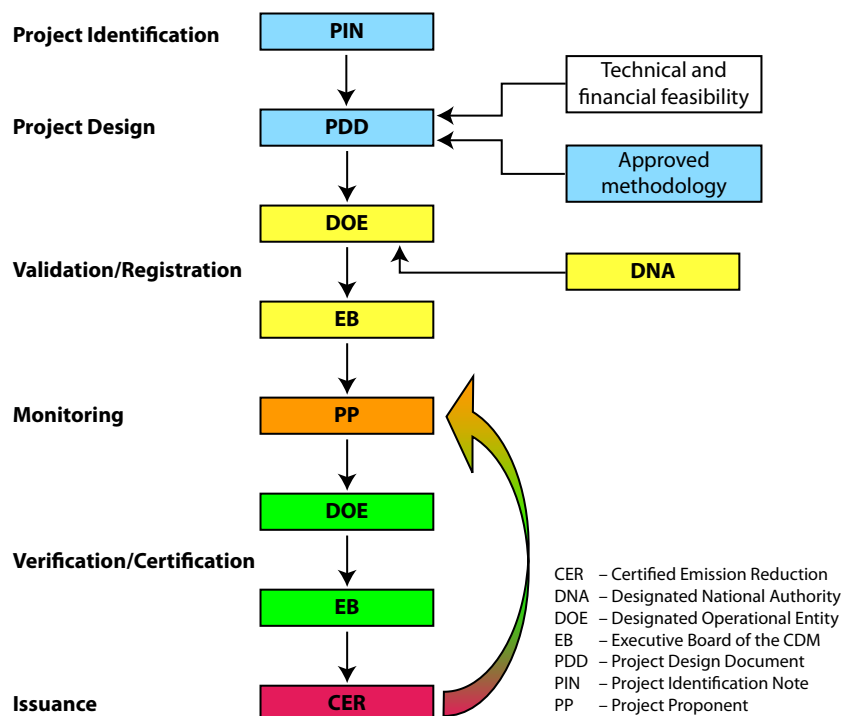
Project Identification
PIN

Project Design
PDD
Technical and financial feasibility
Approved methodology

DOE
Validation/Registration
DNA
EB

Monitoring
PP

DOE
Verification/Certification
EB

Issuance
CER

CER – Certified Emission Reduction
DNA – Designated National Authority
DOE – Designated Operational Entity
EB – Executive Board of the CDM
PDD – Project Design Document
PIN – Project Identification Note
PP – Project Proponent